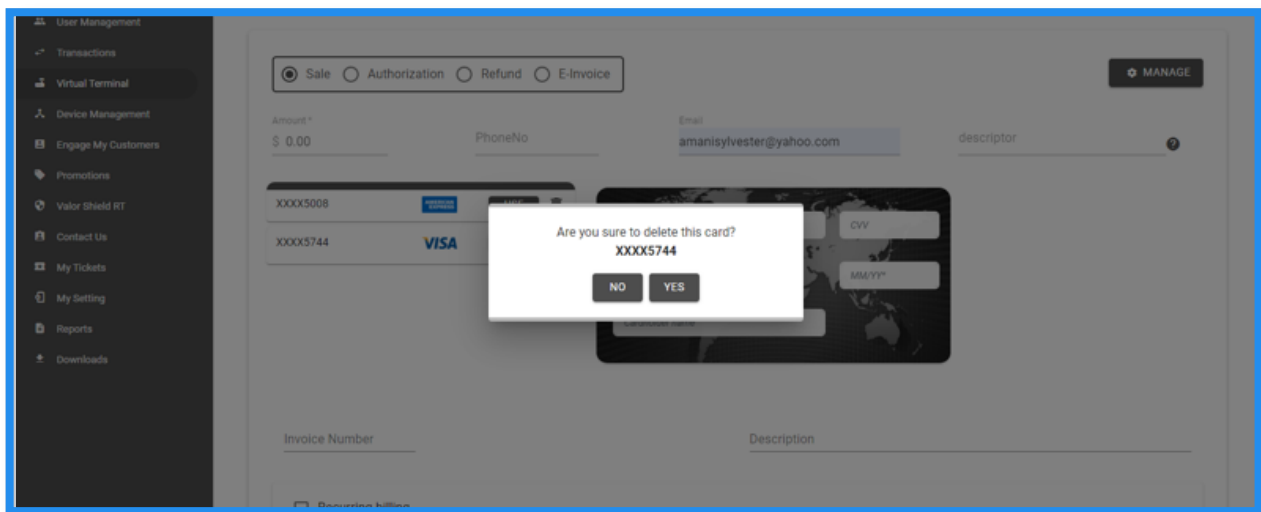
User Management
Transactions
Virtual Terminal
Device Management
Engage My Customers
Promotions
Valor Shield RT
Contact Us
My Tickets
My Setting
Reports
Downloads

Sale Authorization Refund E-Invoice

MANAGE

Amount *
$ 0.00

PhoneNo

Email
amanisylvester@yahoo.com

descriptor

XXXX5008
USE
XXXX5744
VISA

CVV
MM/YY*
Cardholder Name

Are you sure to delete this card?
XXXX5744
NO YES

Invoice Number

Description

Recurring billing